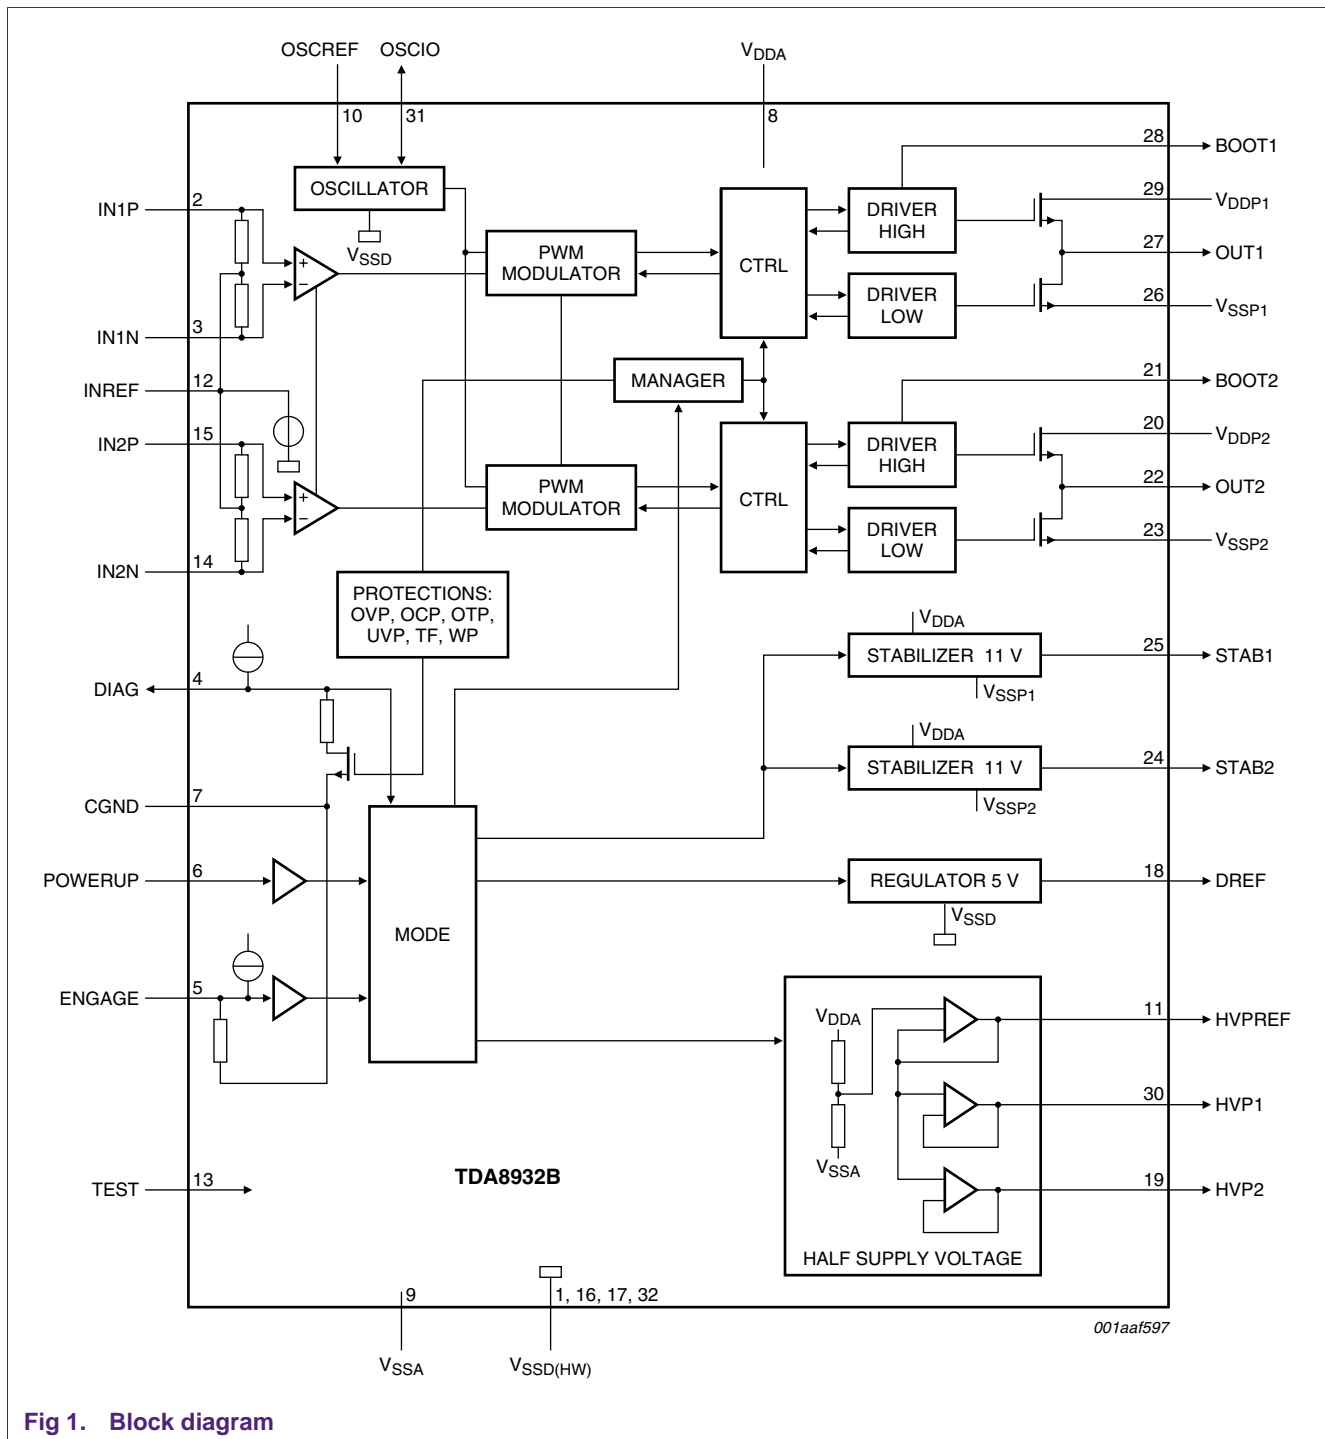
OSCREF OSCIO
10 31
$V_{DDA}$
8
OSCILLATOR
$V_{SSD}$
IN1P 2
IN1N 3
INREF 12
IN2P 15
IN2N 14
PWM MODULATOR
PWM MODULATOR
CTRL
CTRL
MANAGER
DRIVER HIGH
DRIVER LOW
DRIVER HIGH
DRIVER LOW
28 BOOT1
29 $V_{DDP1}$
27 OUT1
26 $V_{SSP1}$
21 BOOT2
20 $V_{DDP2}$
22 OUT2
23 $V_{SSP2}$
PROTECTIONS: OVP, OCP, OTP, UVP, TF, WP
DIAG 4
CGND 7
POWERUP 6
ENGAGE 5
MODE
$V_{DDA}$
STABILIZER 11 V
$V_{SSP1}$
25 STAB1
$V_{DDA}$
STABILIZER 11 V
$V_{SSP2}$
24 STAB2
REGULATOR 5 V
$V_{SSD}$
18 DREF
$V_{DDA}$
$V_{SSA}$
11 HVPREF
30 HVP1
19 HVP2
HALF SUPPLY VOLTAGE
TEST 13
TDA8932B
9
1, 16, 17, 32
$V_{SSA}$
$V_{SSD(HW)}$
001aaf597

Fig 1. Block diagram